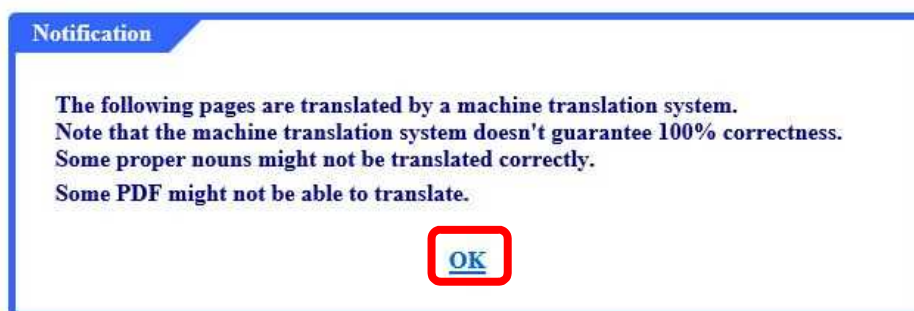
Notification

The following pages are translated by a machine translation system.
Note that the machine translation system doesn't guarantee 100% correctness.
Some proper nouns might not be translated correctly.
Some PDF might not be able to translate.

OK